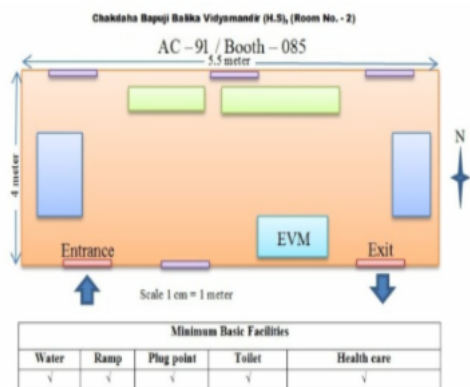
Chakdaha Bapuji Balika Vidyamandir (H.S), (Room No. - 2)

AC – 91 / Booth – 085

5.5 meter

4 meter

N

EVM

Entrance

Exit

Scale 1 cm = 1 meter

| Minimum Basic Facilities | | | | |
|---|---|---|---|---|
| Water | Ramp | Plug point | Toilet | Health care |
| √ | √ | √ | √ | √ |